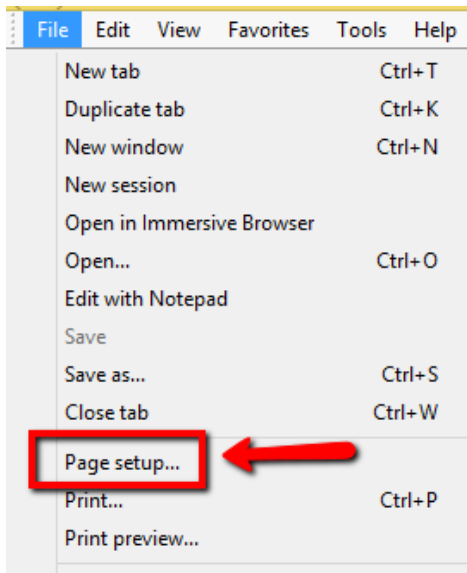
File Edit View Favorites Tools Help

| | |
|---|---|
| New tab | Ctrl+T |
| Duplicate tab | Ctrl+K |
| New window | Ctrl+N |
| New session | |
| Open in Immersive Browser | |
| Open... | Ctrl+O |
| Edit with Notepad | |
| Save | |
| Save as... | Ctrl+S |
| Close tab | Ctrl+W |
| Page setup... | |
| Print... | Ctrl+P |
| Print preview... | |